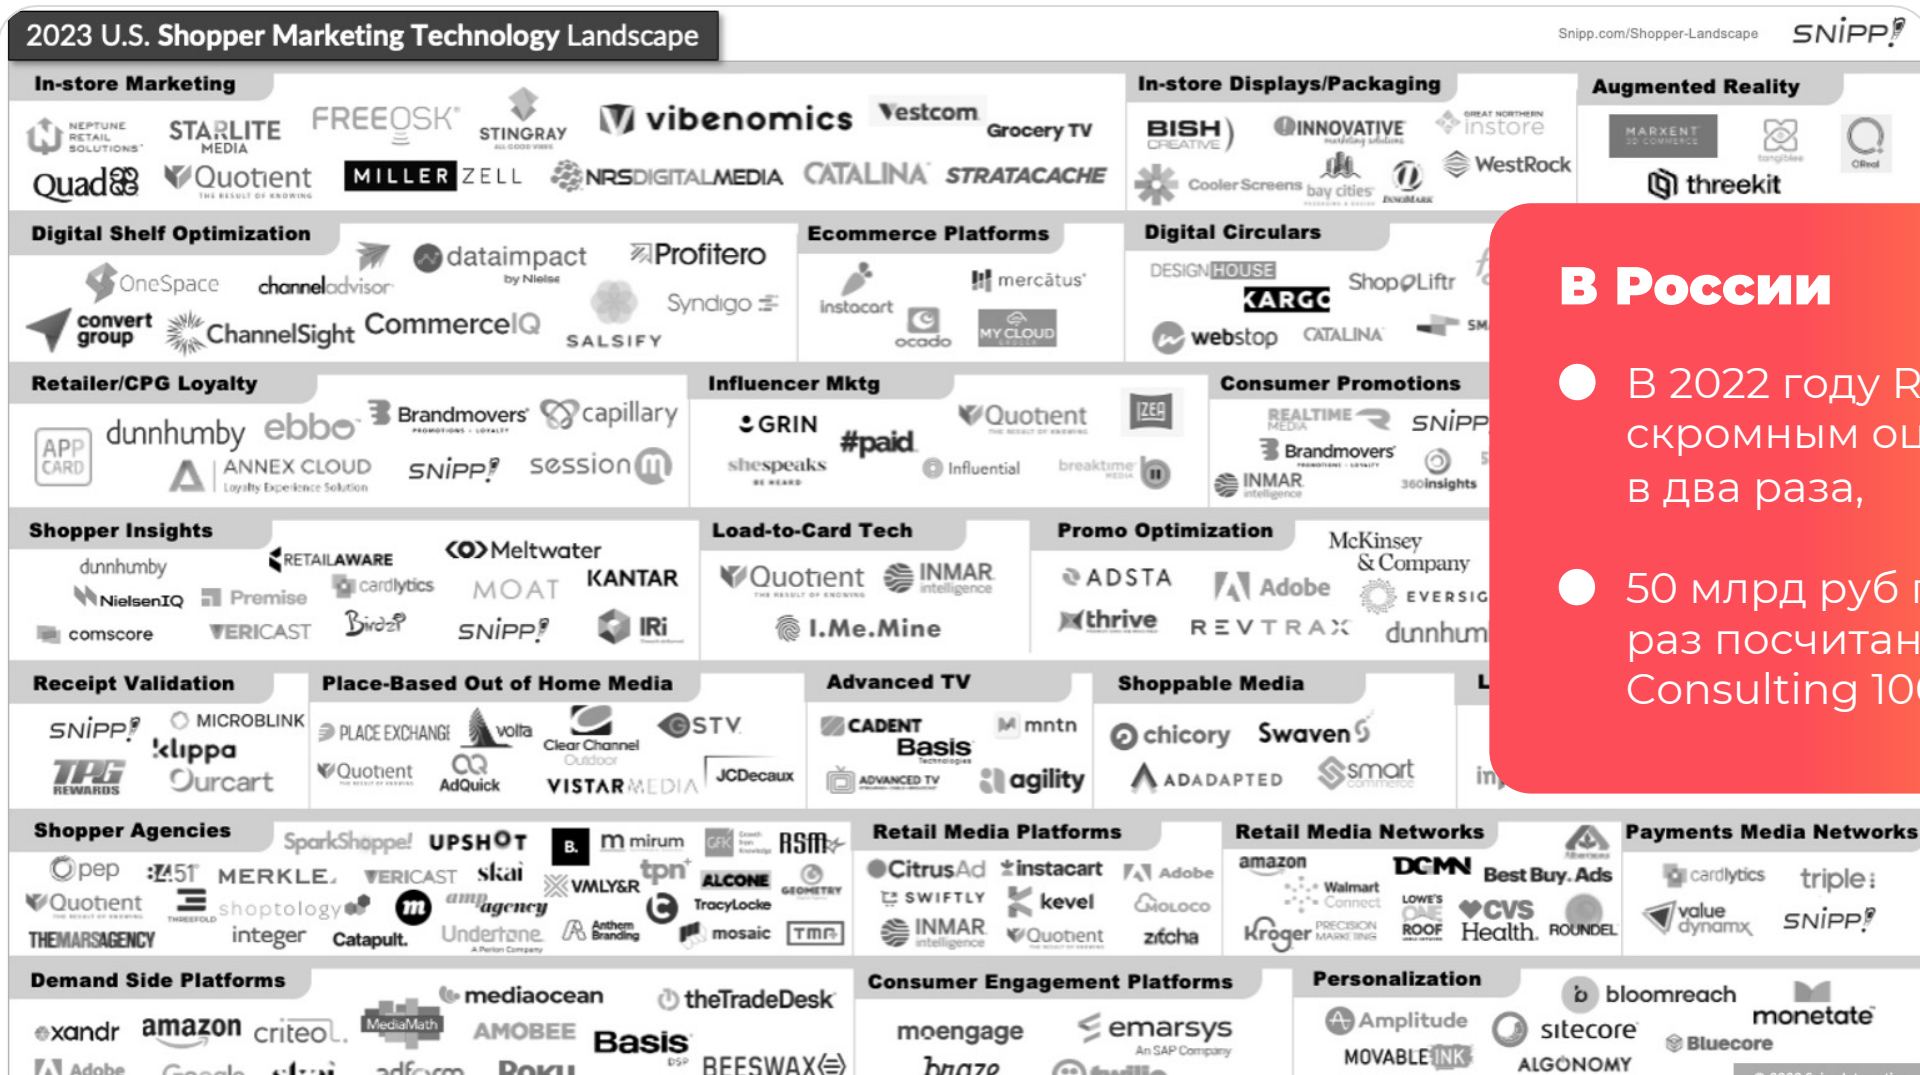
2023 U.S. Shopper Marketing Technology Landscape

Snipp.com/Shopper-Landscape SNIPP

In-store Marketing
NEPTUNE RETAIL SOLUTIONS STARLITE MEDIA FREEOSK STINGRAY vibenomics Vestcom Grocery TV
Quad Quotient MILLER ZELL NRSDIGITALMEDIA CATALINA STRATACACHE

In-store Displays/Packaging
BISH CREATIVE INNOVATIVE Great Northern Instore WestRock Cooler Screens bay cities InnoMark

Augmented Reality
MARXENT threekit

Digital Shelf Optimization
OneSpace channeladvisor dataimpact by Nielsen Profitero Syndigo convert group ChannelSight CommerceIQ SALSIFY

Ecommerce Platforms
Instacart mercatus ocado MY CLOUD

Digital Circulars
DESIGN HOUSE KARGO ShopLiftr webstop CATALINA

Retailer/CPG Loyalty
APP CARD dunnhumby ebbo Brandmovers capillary ANNEX CLOUD Loyalty Experience Solution SNIPP session

Influencer Mktg
GRIN #paid Quotient shespeaks Influential breaktime

Consumer Promotions
REALTIME MEDIA SNIPP Brandmovers INMAR intelligence 360insights

Shopper Insights
dunnhumby RETAILAWARE Meltwater cardlytics NielsenIQ Premise MOAT KANTAR comscore VERICAST Bird SNIPP IRi

Load-to-Card Tech
Quotient INMAR intelligence I.Me.Mine

Promo Optimization
McKinsey & Company ADSTA Adobe EVERSIG thrive REVTRAX dunnhum

Receipt Validation
SNIPP MICROBLINK klippa TPG REWARDS Ourcart

Place-Based Out of Home Media
PLACE EXCHANGE volta Clear Channel Outdoor STV Quotient AdQuick VISTAR MEDIA JCDecaux

Advanced TV
CADENT mntn Basis ADVANCED TV agility

Shoppable Media
chicory Swaven ADADAPTED smart commerce

Shopper Agencies
SparkShopper UPSHOT B. mirum RSM pep 451 MERKLE VERICAST skai tpn VMLY&R ALCONE Quotient THREEFOLD shoptology integer amp agency GEOMETRY TracyLocke THE MARS AGENCY Catapult Undertone Anthem Branding mosaic TMA

Retail Media Platforms
CitrusAd instacart Adobe SWIFTLY kevel Koloco INMAR intelligence Quotient zitcha

Retail Media Networks
amazon DCMN Best Buy Ads Walmart Connect LOWE'S ONE ROOF CVS Health Kroger PRECISION MARKETING ROUNDEL

Payments Media Networks
cardlytics triple value dynamx SNIPP

Demand Side Platforms
mediaocean theTradeDesk xandr amazon criteo MediaMath AMOBEE Basis BEESWAX Adobe

Consumer Engagement Platforms
moengage emarsys An SAP Company braze

Personalization
bloomreach monetate Amplitude sitecore Bluecore MOVABLE INK ALGONOMY

В России

В 2022 году R скромным оц в два раза,

50 млрд руб раз посчитан Consulting 10